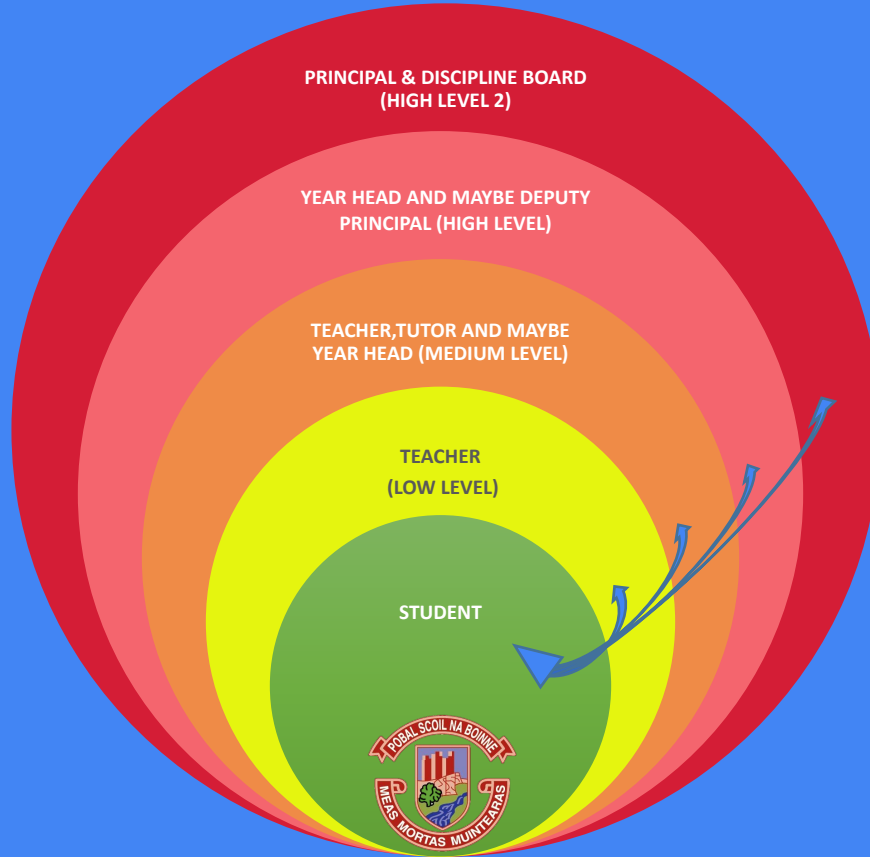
PRINCIPAL & DISCIPLINE BOARD
(HIGH LEVEL 2)

YEAR HEAD AND MAYBE DEPUTY PRINCIPAL (HIGH LEVEL)

TEACHER,TUTOR AND MAYBE YEAR HEAD (MEDIUM LEVEL)

TEACHER
(LOW LEVEL)

STUDENT

POBAL SCOIL NA BOINNE

MEAS MORTAS MUINTEARAS